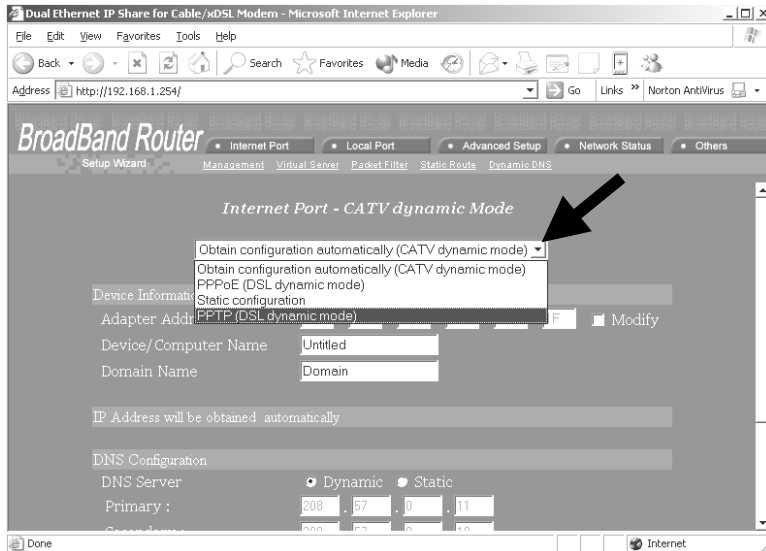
Dual Ethernet IP Share for Cable/xDSL Modem - Microsoft Internet Explorer

File Edit View Favorites Tools Help

Back Search Favorites Media

Address http://192.168.1.254/ Go Links » Norton AntiVirus

BroadBand Router
Setup Wizard

Internet Port | Local Port | Advanced Setup | Network Status | Others

Management Virtual Server Packet Filter Static Route Dynamic DNS

Internet Port - CATV dynamic Mode

Obtain configuration automatically (CATV dynamic mode)
Obtain configuration automatically (CATV dynamic mode)
PPPoE (DSL dynamic mode)
Static configuration
PPTP (DSL dynamic mode)

Device Informati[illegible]
Adapter Addr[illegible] F Modify
Device/Computer Name Untitled
Domain Name Domain

IP Address will be obtained automatically

DNS Configuration
DNS Server Dynamic Static
Primary : 208 . 57 . 0 . 11
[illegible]

Done Internet